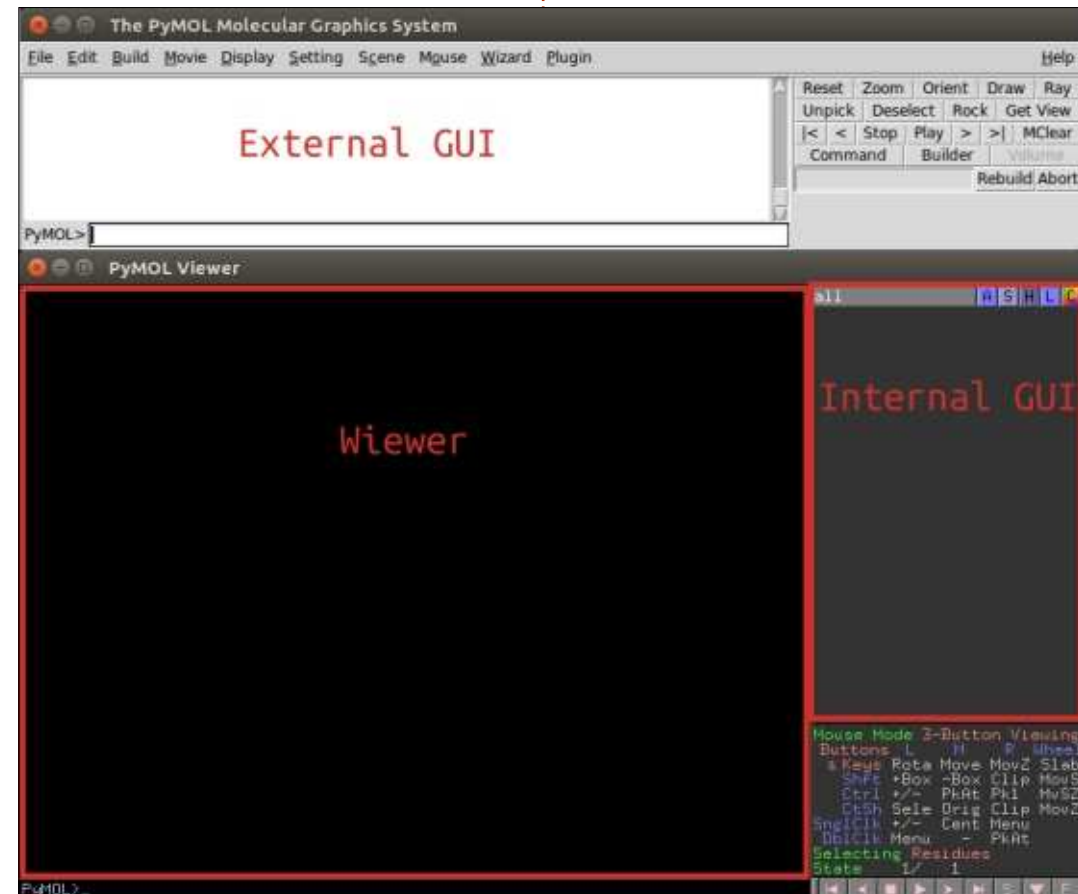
The PyMOL Molecular Graphics System

File Edit Build Movie Display Setting Scene Mouse Wizard Plugin Help

External GUI

PyMOL>

Reset Zoom Orient Draw Ray
Unpick Deselect Rock Get View
|< < Stop Play > >| MClear
Command Builder Volume
Rebuild Abort

PyMOL Viewer

Wiewer

all A S H L C

Internal GUI

Mouse Mode 3-Button Viewing
Buttons L M R Wheel
& Keys Rota Move MovZ Slab
Shft +Box -Box Clip MovS
Ctrl +/- PkAt Pk1 MvSZ
CtSh Sele Orig Clip MovZ
SnglClk +/- Cent Menu
DblClk Menu - PkAt
Selecting Residues
State 1/ 1

PyMOL>_